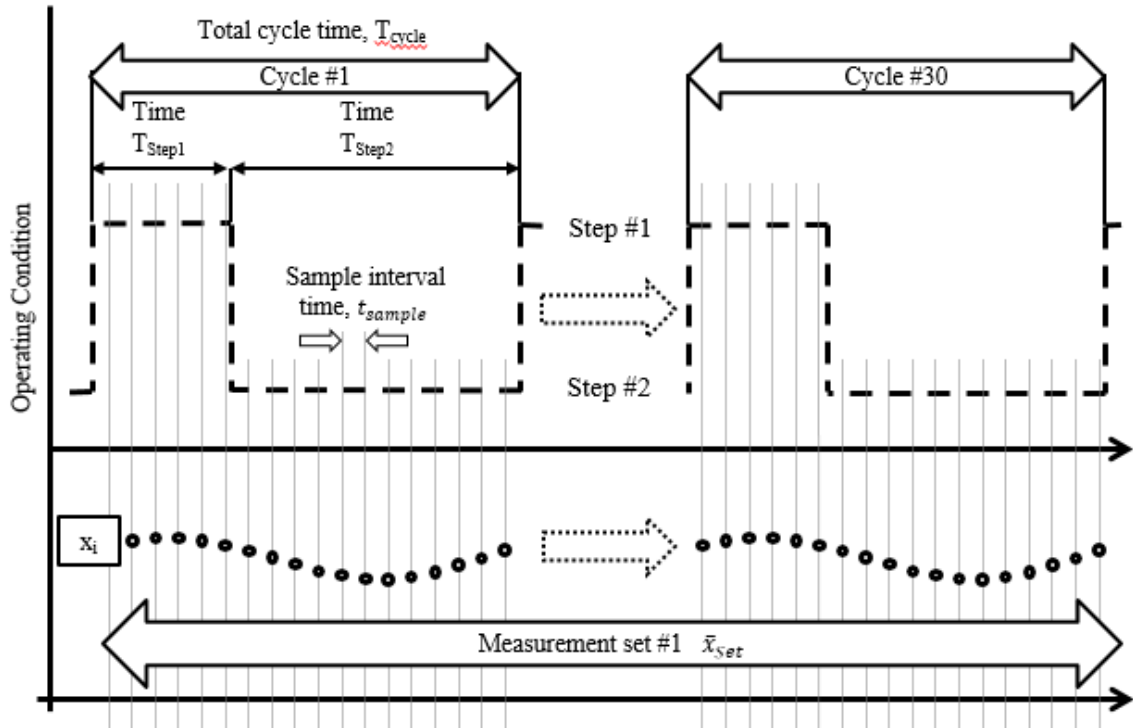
Total cycle time, $T_{cycle}$

Cycle #1

Time $T_{Step1}$

Time $T_{Step2}$

Cycle #30

Step #1

Sample interval time, $t_{sample}$

Step #2

Operating Condition

$x_i$

Measurement set #1 $\bar{x}_{Set}$